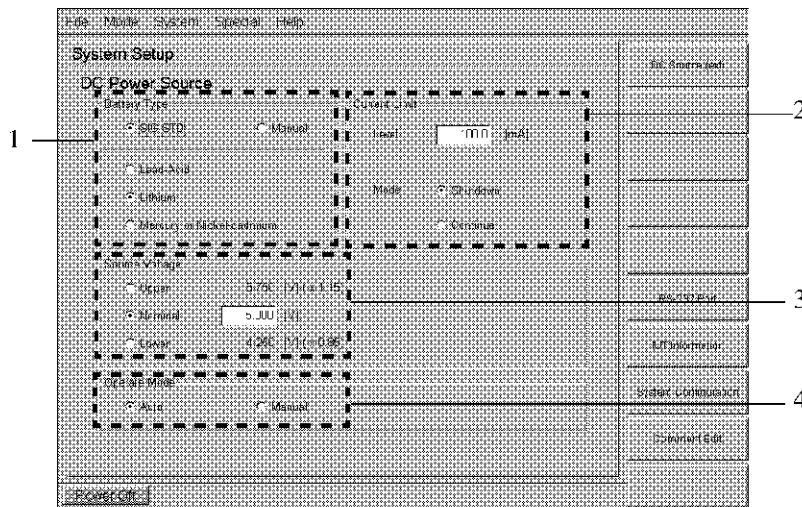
File Mode System Special Help

System Setup

DC Power Source

Battery Type

SIG STD

Manual

Lead-Acid

Lithium

Mercury or Nickel-cadmium

Current Limit

Level 1000 [mA]

Mode Shutdown

Continue

Source Voltage

Upper 5.750 [V] (× 1.15)

Nominal 5.000 [V]

Lower 4.250 [V] (× 0.85)

Operate Mode

Auto

Manual

DC Source Instl

RS-232 Port

IUT Information

System Configuration

Datasheet Edit

Power Off

1

2

3

4